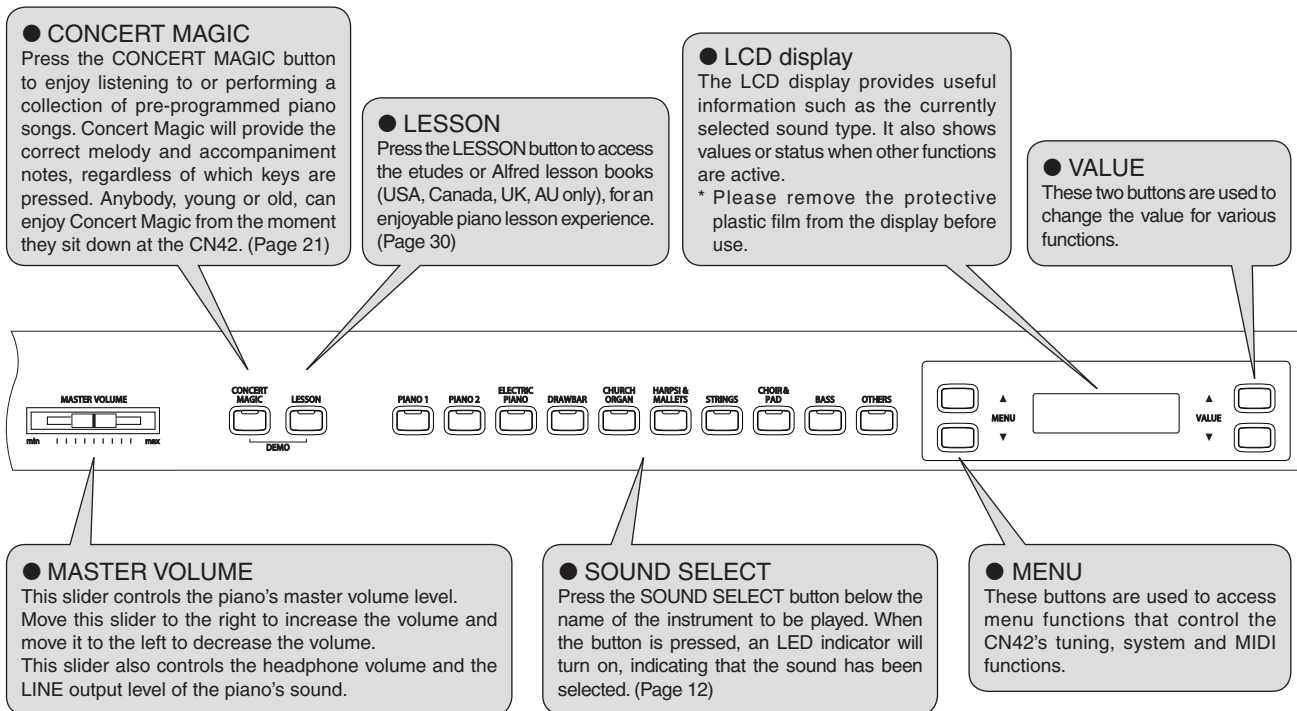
● CONCERT MAGIC
Press the CONCERT MAGIC button to enjoy listening to or performing a collection of pre-programmed piano songs. Concert Magic will provide the correct melody and accompaniment notes, regardless of which keys are pressed. Anybody, young or old, can enjoy Concert Magic from the moment they sit down at the CN42. (Page 21)

● LESSON
Press the LESSON button to access the etudes or Alfred lesson books (USA, Canada, UK, AU only), for an enjoyable piano lesson experience. (Page 30)

● LCD display
The LCD display provides useful information such as the currently selected sound type. It also shows values or status when other functions are active.
* Please remove the protective plastic film from the display before use.

● VALUE
These two buttons are used to change the value for various functions.

MASTER VOLUME
min max

CONCERT MAGIC
LESSON
DEMO

PIANO 1
PIANO 2
ELECTRIC PIANO
DRAWBAR
CHURCH ORGAN
HARPSI & MALLETS
STRINGS
CHOIR & PAD
BASS
OTHERS

▲
MENU
▼

▲
VALUE
▼

● MASTER VOLUME
This slider controls the piano's master volume level.
Move this slider to the right to increase the volume and move it to the left to decrease the volume.
This slider also controls the headphone volume and the LINE output level of the piano's sound.

● SOUND SELECT
Press the SOUND SELECT button below the name of the instrument to be played. When the button is pressed, an LED indicator will turn on, indicating that the sound has been selected. (Page 12)

● MENU
These buttons are used to access menu functions that control the CN42's tuning, system and MIDI functions.